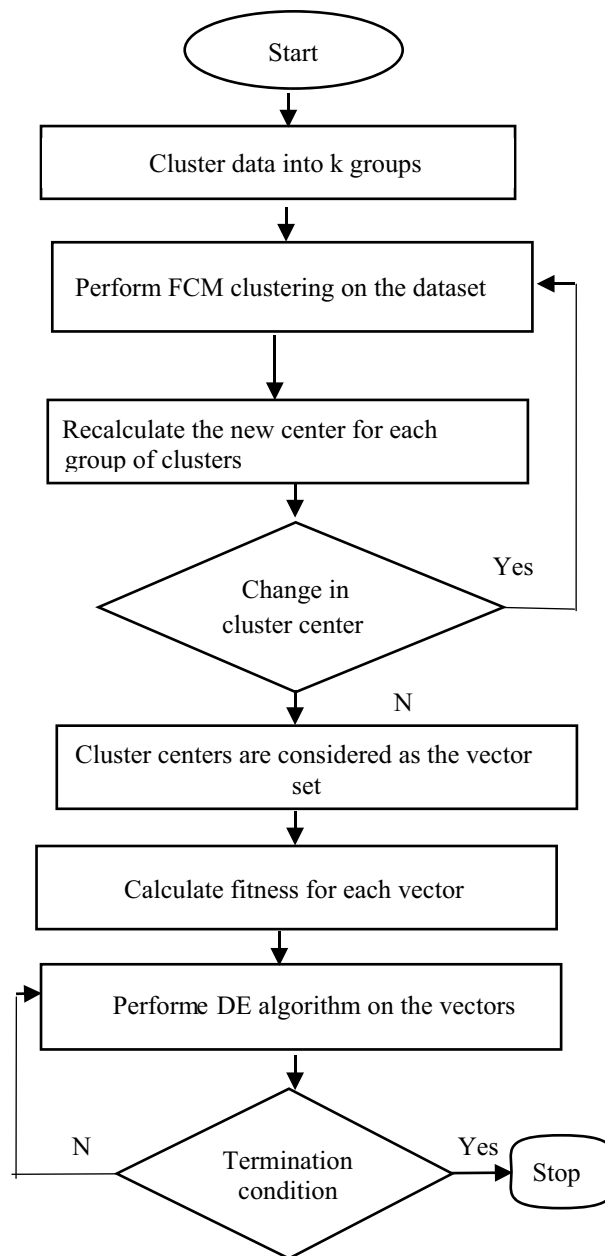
Start

Cluster data into k groups

Perform FCM clustering on the dataset

Recalculate the new center for each group of clusters

Change in cluster center

Yes

N

Cluster centers are considered as the vector set

Calculate fitness for each vector

Performe DE algorithm on the vectors

N

Termination condition

Yes

Stop